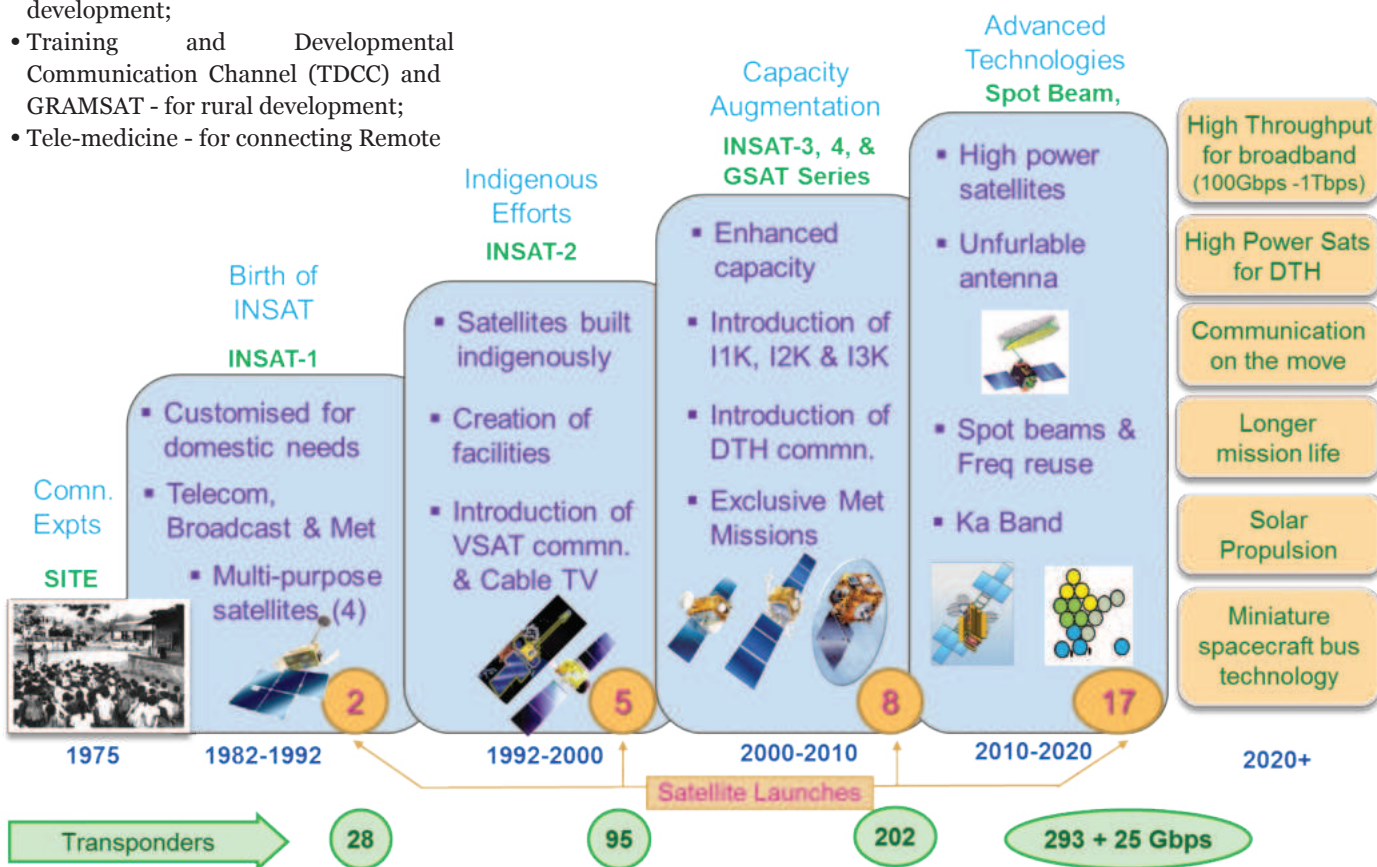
development;

• Training and Developmental Communication Channel (TDCC) and GRAMSAT - for rural development;

• Tele-medicine - for connecting Remote

Comn. Expts

SITE

1975

Birth of INSAT

INSAT-1

▪ Customised for domestic needs

▪ Telecom, Broadcast & Met

▪ Multi-purpose satellites. (4)

2

1982-1992

Indigenous Efforts

INSAT-2

▪ Satellites built indigenously

▪ Creation of facilities

▪ Introduction of VSAT commn. & Cable TV

5

1992-2000

Capacity Augmentation

INSAT-3, 4, & GSAT Series

▪ Enhanced capacity

▪ Introduction of I1K, I2K & I3K

▪ Introduction of DTH commn.

▪ Exclusive Met Missions

8

2000-2010

Advanced Technologies

Spot Beam,

▪ High power satellites

▪ Unfurlable antenna

▪ Spot beams & Freq reuse

▪ Ka Band

17

2010-2020

High Throughput for broadband (100Gbps -1Tbps)

High Power Sats for DTH

Communication on the move

Longer mission life

Solar Propulsion

Miniature spacecraft bus technology

2020+

Satellite Launches

Transponders

28

95

202

293 + 25 Gbps